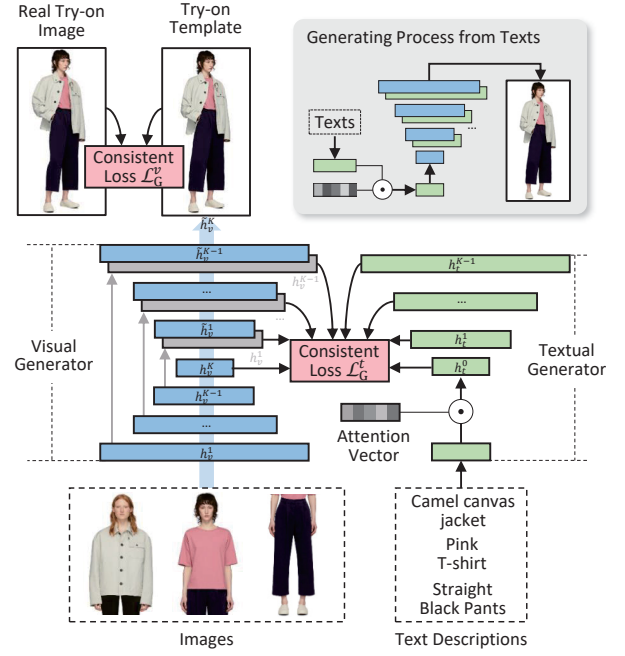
Real Try-on Image

Try-on Template

Consistent Loss $\mathcal{L}_G^v$

Generating Process from Texts

Texts

...

$\tilde{h}_v^K$

$\tilde{h}_v^{K-1}$

$h_v^{K-1}$

...

$\tilde{h}_v^1$

$h_v^1$

$h_v^K$

$h_v^{K-1}$

...

$h_v^1$

Visual Generator

Consistent Loss $\mathcal{L}_G^t$

$h_t^{K-1}$

...

$h_t^1$

$h_t^0$

Textual Generator

Attention Vector

Camel canvas jacket

Pink T-shirt

Straight Black Pants

Images

Text Descriptions